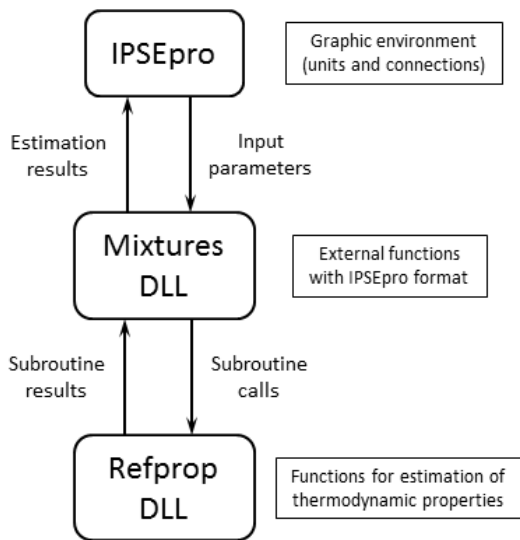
IPSEpro

Graphic environment (units and connections)

Estimation results

Input parameters

Mixtures DLL

External functions with IPSEpro format

Subroutine results

Subroutine calls

Refprop DLL

Functions for estimation of thermodynamic properties